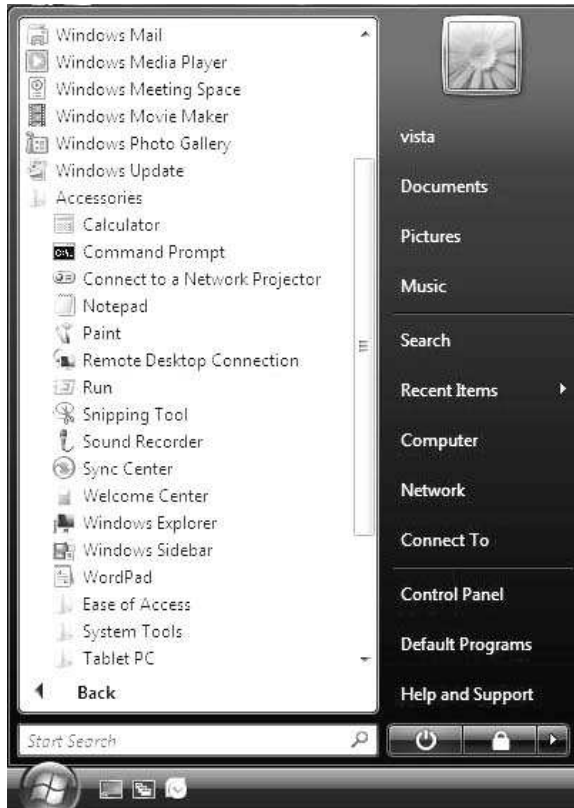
Windows Mail
Windows Media Player
Windows Meeting Space
Windows Movie Maker
Windows Photo Gallery
Windows Update
Accessories
Calculator
Command Prompt
Connect to a Network Projector
Notepad
Paint
Remote Desktop Connection
Run
Snipping Tool
Sound Recorder
Sync Center
Welcome Center
Windows Explorer
Windows Sidebar
WordPad
Ease of Access
System Tools
Tablet PC

Back

Start Search

vista
Documents
Pictures
Music
Search
Recent Items
Computer
Network
Connect To
Control Panel
Default Programs
Help and Support